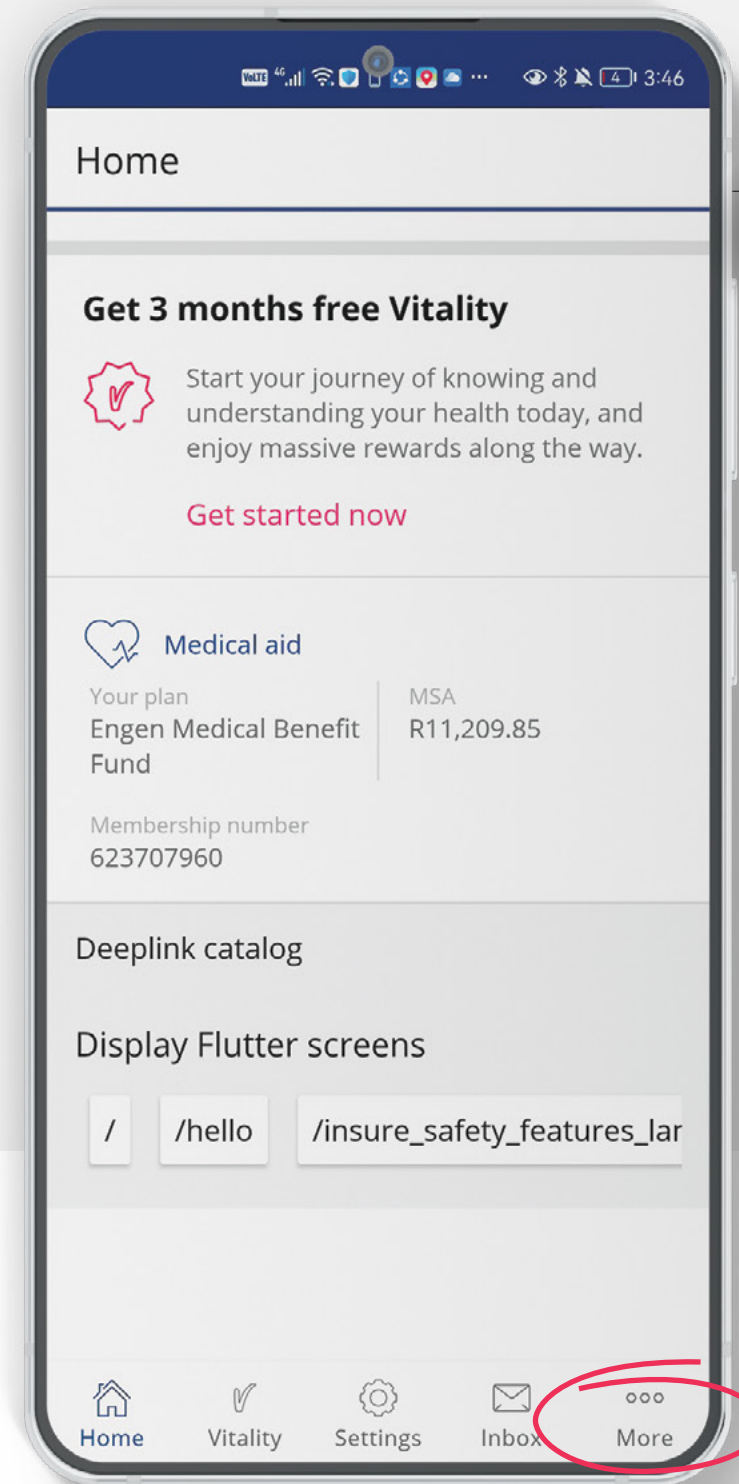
VoLTE 4 3:46

Home

Get 3 months free Vitality

Start your journey of knowing and understanding your health today, and enjoy massive rewards along the way.

Get started now

Medical aid

Your plan
Engen Medical Benefit Fund

MSA
R11,209.85

Membership number
623707960

Deeplink catalog

Display Flutter screens

/ /hello /insure_safety_features_lar

Home Vitality Settings Inbox More